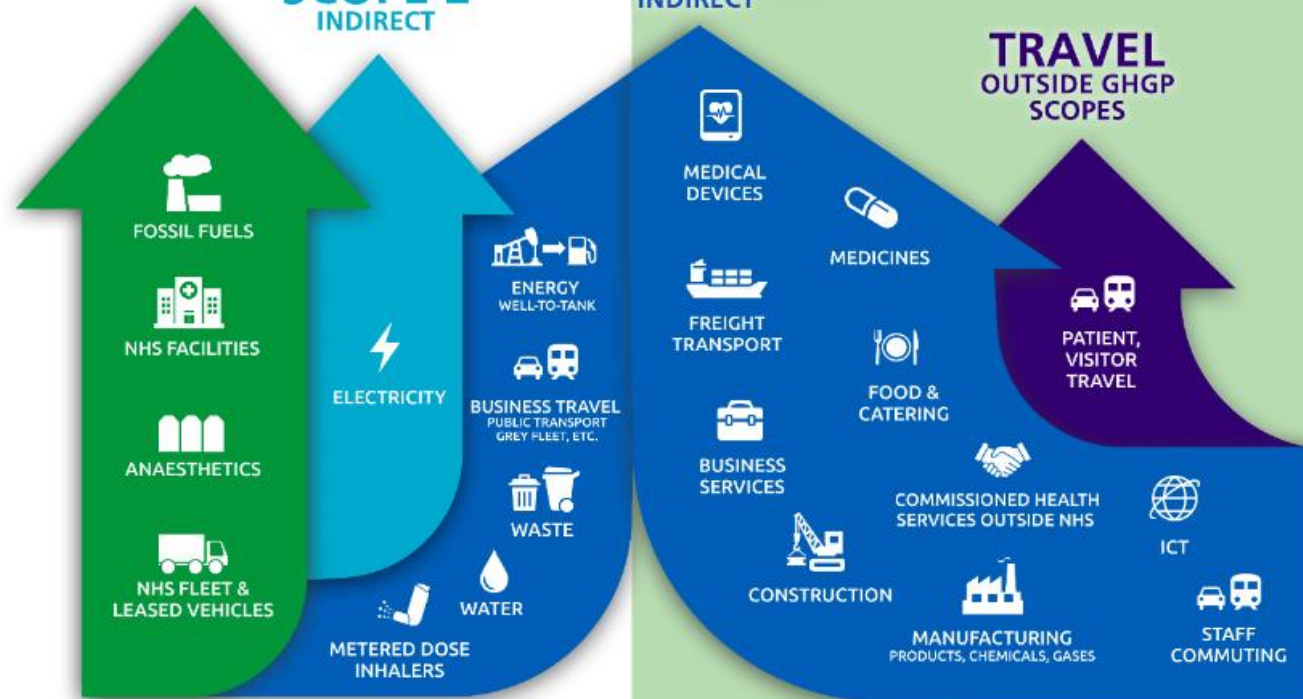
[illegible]
INDIRECT

INDIRECT

TRAVEL
OUTSIDE GHGP SCOPES

FOSSIL FUELS

NHS FACILITIES

ANAESTHETICS

NHS FLEET & LEASED VEHICLES

ELECTRICITY

ENERGY
WELL-TO-TANK

BUSINESS TRAVEL
PUBLIC TRANSPORT
GREY FLEET, ETC.

WASTE

WATER

METERED DOSE INHALERS

MEDICAL DEVICES

MEDICINES

FREIGHT TRANSPORT

FOOD & CATERING

BUSINESS SERVICES

COMMISSIONED HEALTH SERVICES OUTSIDE NHS

CONSTRUCTION

MANUFACTURING
PRODUCTS, CHEMICALS, GASES

ICT

STAFF COMMUTING

PATIENT, VISITOR TRAVEL